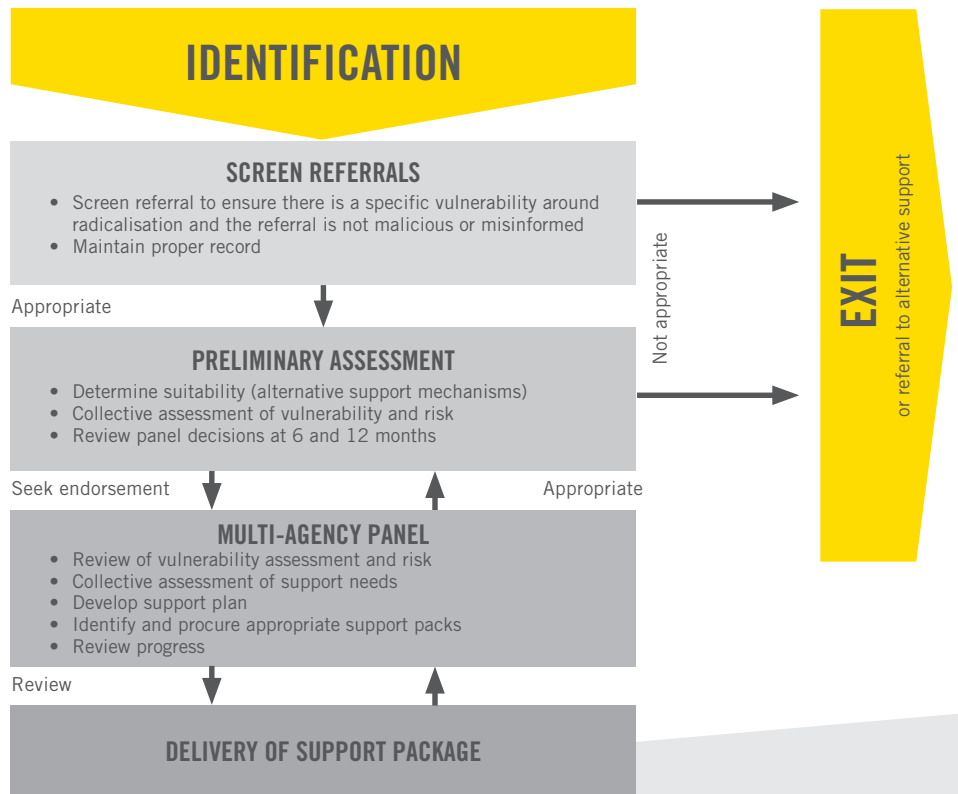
IDENTIFICATION

SCREEN REFERRALS

- Screen referral to ensure there is a specific vulnerability around radicalisation and the referral is not malicious or misinformed
- Maintain proper record

Appropriate

PRELIMINARY ASSESSMENT

- Determine suitability (alternative support mechanisms)
- Collective assessment of vulnerability and risk
- Review panel decisions at 6 and 12 months

Seek endorsement

Appropriate

MULTI-AGENCY PANEL

- Review of vulnerability assessment and risk
- Collective assessment of support needs
- Develop support plan
- Identify and procure appropriate support packs
- Review progress

Review

DELIVERY OF SUPPORT PACKAGE

Not appropriate

EXIT

or referral to alternative support